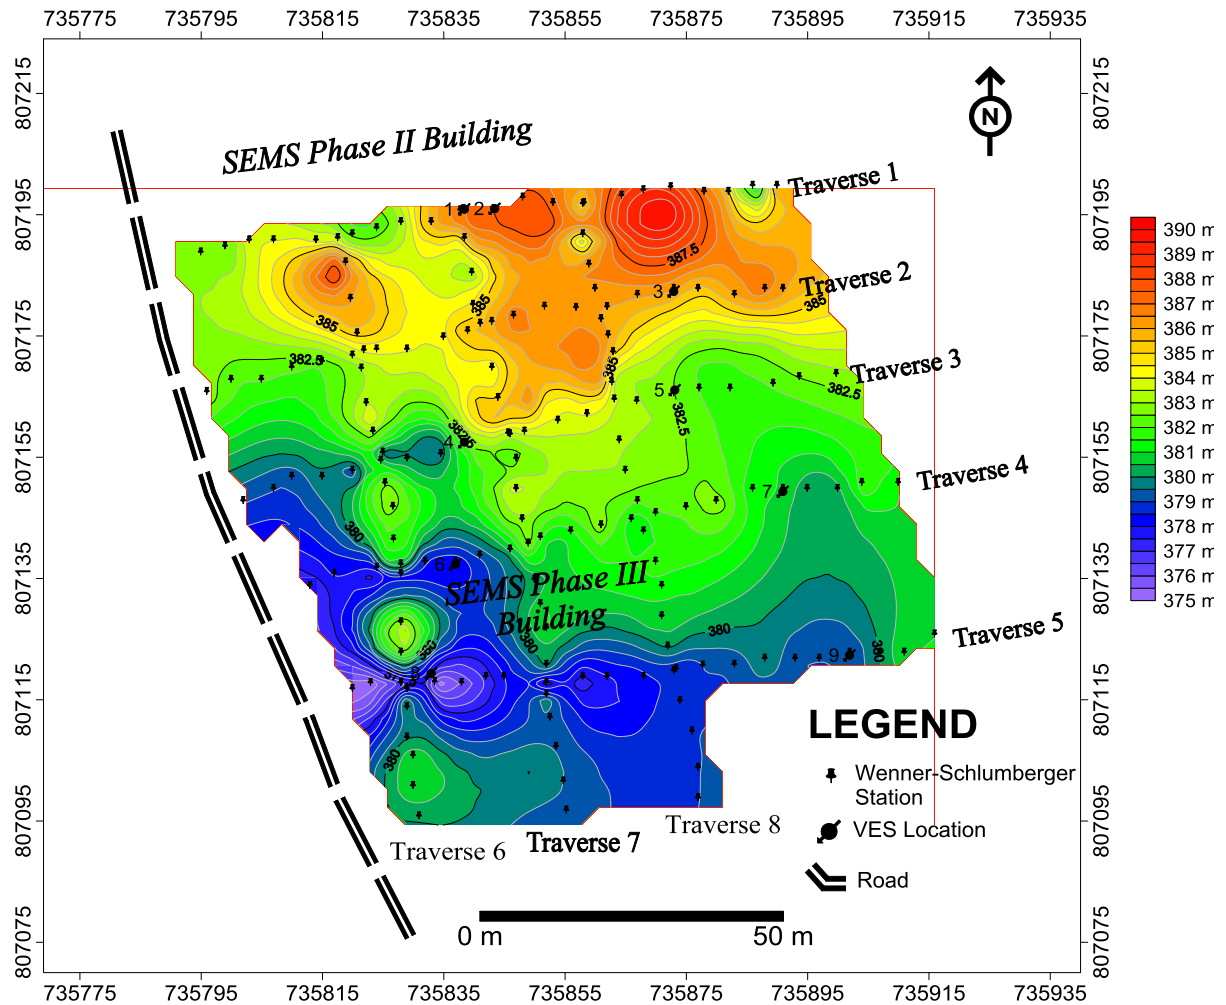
735775 735795 735815 735835 735855 735875 735895 735915 735935

807215
807195
807175
807155
807135
807115
807095
807075

N

SEMS Phase II Building

Traverse 1
Traverse 2
Traverse 3
Traverse 4
Traverse 5
Traverse 6
Traverse 7
Traverse 8

SEMS Phase III Building

1 2 3 4 5 6 7 9

387.5
385
385
385
385
382.5
382.5
382.5
382.5
380
380
380
380
380

| |
|---|
| 390 m |
| 389 m |
| 388 m |
| 387 m |
| 386 m |
| 385 m |
| 384 m |
| 383 m |
| 382 m |
| 381 m |
| 380 m |
| 379 m |
| 378 m |
| 377 m |
| 376 m |
| 375 m |

LEGEND
Wenner-Schlumberger Station
VES Location
Road

0 m 50 m